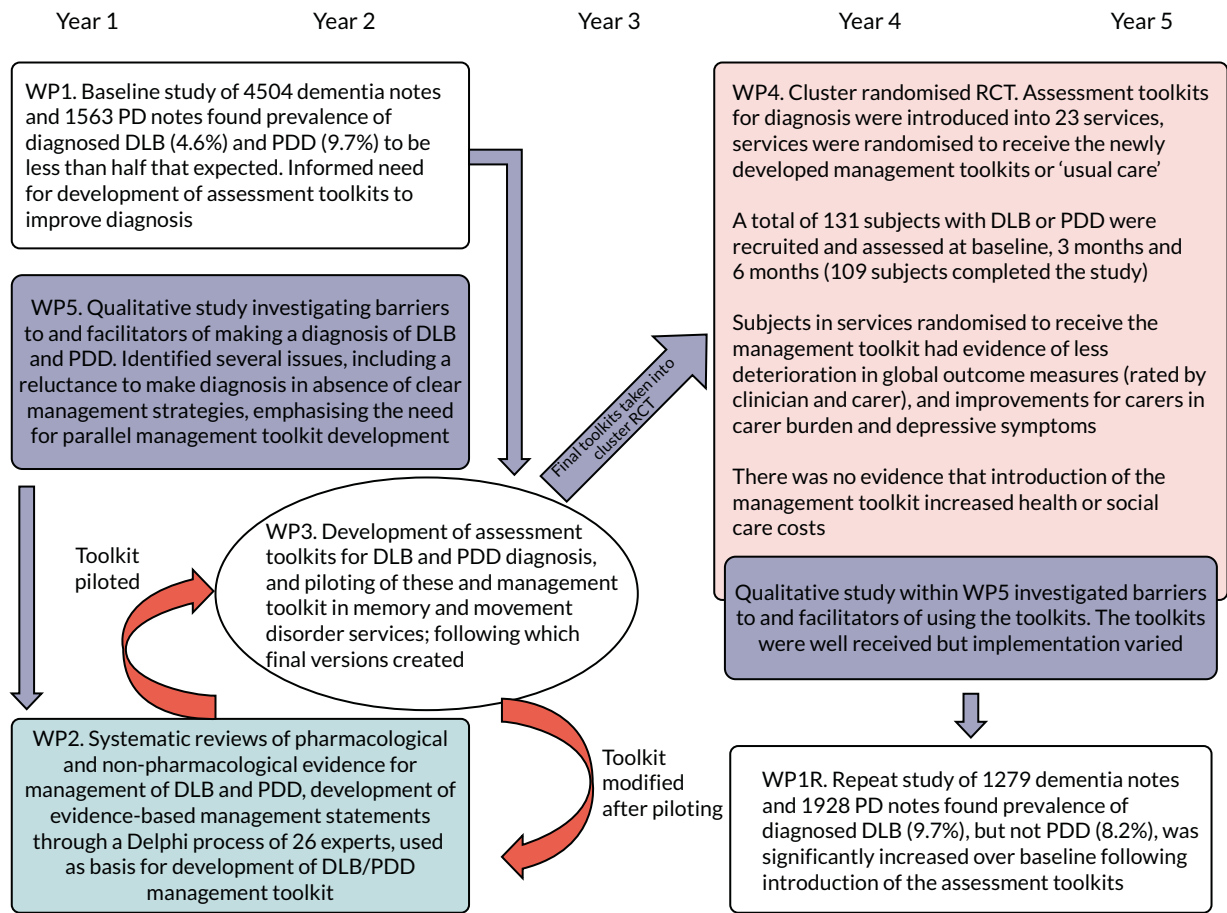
Year 1 Year 2 Year 3 Year 4 Year 5

WP1. Baseline study of 4504 dementia notes and 1563 PD notes found prevalence of diagnosed DLB (4.6%) and PDD (9.7%) to be less than half that expected. Informed need for development of assessment toolkits to improve diagnosis

WP5. Qualitative study investigating barriers to and facilitators of making a diagnosis of DLB and PDD. Identified several issues, including a reluctance to make diagnosis in absence of clear management strategies, emphasising the need for parallel management toolkit development

Toolkit piloted

WP3. Development of assessment toolkits for DLB and PDD diagnosis, and piloting of these and management toolkit in memory and movement disorder services; following which final versions created

Final toolkits taken into cluster RCT

WP2. Systematic reviews of pharmacological and non-pharmacological evidence for management of DLB and PDD, development of evidence-based management statements through a Delphi process of 26 experts, used as basis for development of DLB/PDD management toolkit

Toolkit modified after piloting

WP4. Cluster randomised RCT. Assessment toolkits for diagnosis were introduced into 23 services, services were randomised to receive the newly developed management toolkits or 'usual care'

A total of 131 subjects with DLB or PDD were recruited and assessed at baseline, 3 months and 6 months (109 subjects completed the study)

Subjects in services randomised to receive the management toolkit had evidence of less deterioration in global outcome measures (rated by clinician and carer), and improvements for carers in carer burden and depressive symptoms

There was no evidence that introduction of the management toolkit increased health or social care costs

Qualitative study within WP5 investigated barriers to and facilitators of using the toolkits. The toolkits were well received but implementation varied

WP1R. Repeat study of 1279 dementia notes and 1928 PD notes found prevalence of diagnosed DLB (9.7%), but not PDD (8.2%), was significantly increased over baseline following introduction of the assessment toolkits